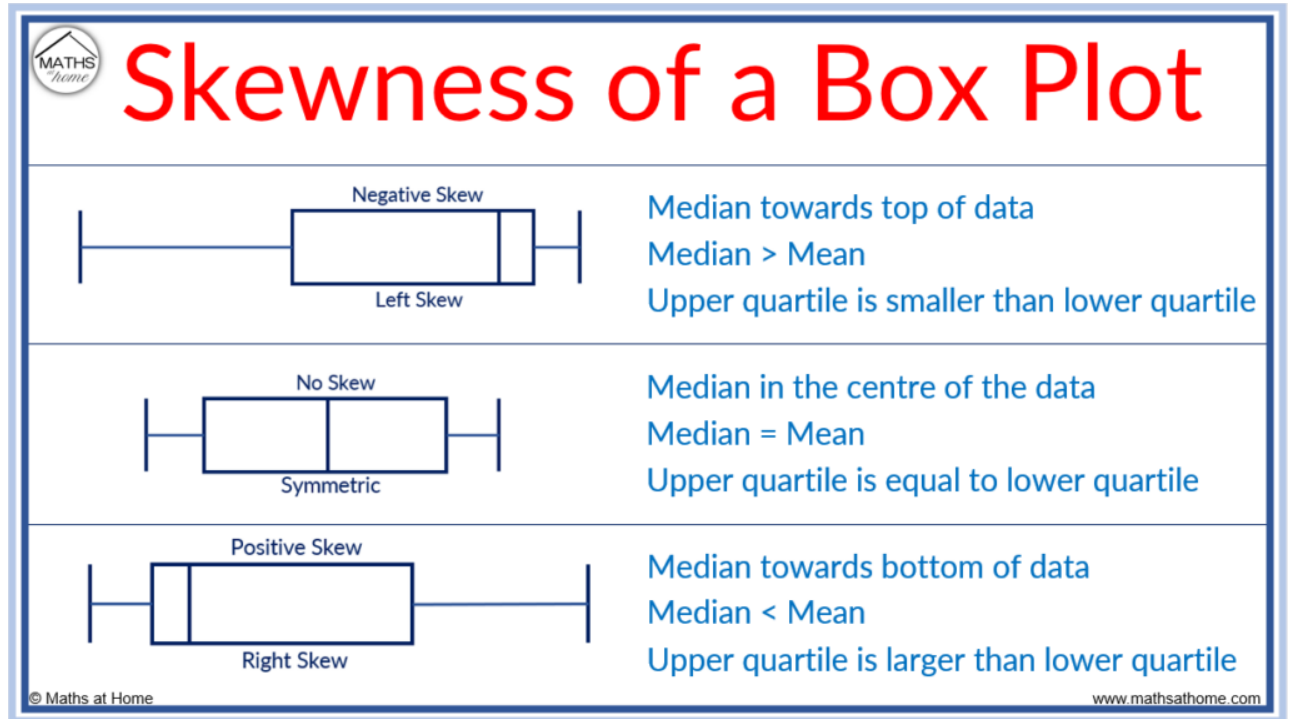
MATHS at home

Skewness of a Box Plot

Negative Skew

Left Skew

Median towards top of data
Median > Mean
Upper quartile is smaller than lower quartile

No Skew

Symmetric

Median in the centre of the data
Median = Mean
Upper quartile is equal to lower quartile

Positive Skew

Right Skew

Median towards bottom of data
Median < Mean
Upper quartile is larger than lower quartile

© Maths at Home

www.mathsathome.com